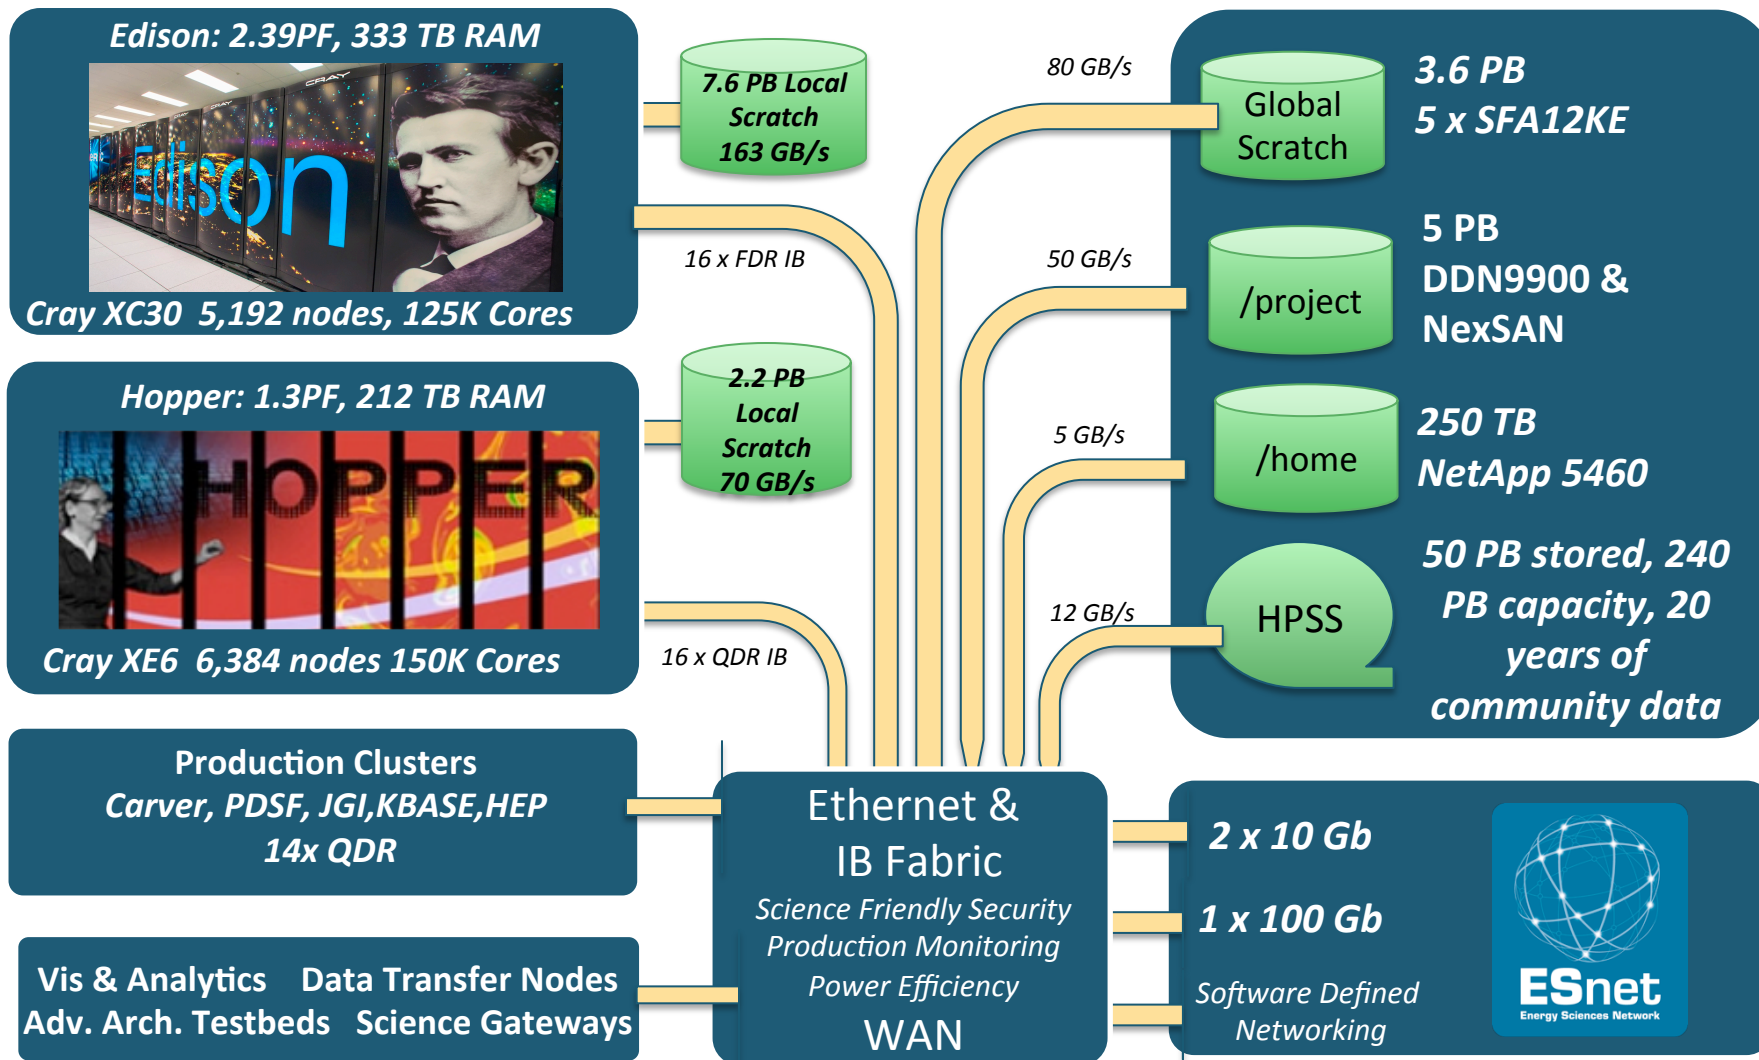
Edison: 2.39PF, 333 TB RAM

Edison

CRAY

Cray XC30 5,192 nodes, 125K Cores

7.6 PB Local Scratch 163 GB/s

16 x FDR IB

80 GB/s

Global Scratch

3.6 PB
5 x SFA12KE

50 GB/s

/project

5 PB
DDN9900 &
NexSAN

Hopper: 1.3PF, 212 TB RAM

HOPPER

Cray XE6 6,384 nodes 150K Cores

2.2 PB Local Scratch 70 GB/s

5 GB/s

/home

250 TB
NetApp 5460

12 GB/s

HPSS

50 PB stored, 240 PB capacity, 20 years of community data

16 x QDR IB

Production Clusters
Carver, PDSF, JGI,KBASE,HEP
14x QDR

Ethernet &
IB Fabric
Science Friendly Security
Production Monitoring
Power Efficiency
WAN

2 x 10 Gb

1 x 100 Gb

Software Defined Networking

ESnet
Energy Sciences Network

Vis & Analytics Data Transfer Nodes
Adv. Arch. Testbeds Science Gateways